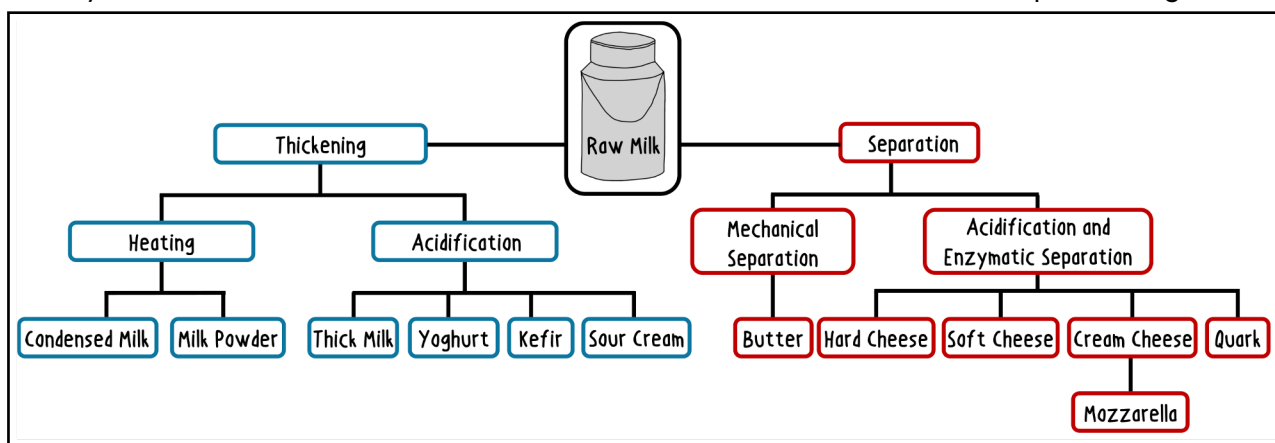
Raw Milk

Thickening

Heating

Condensed Milk

Milk Powder

Acidification

Thick Milk

Yoghurt

Kefir

Sour Cream

Separation

Mechanical Separation

Butter

Acidification and Enzymatic Separation

Hard Cheese

Soft Cheese

Cream Cheese

Mozzarella

Quark